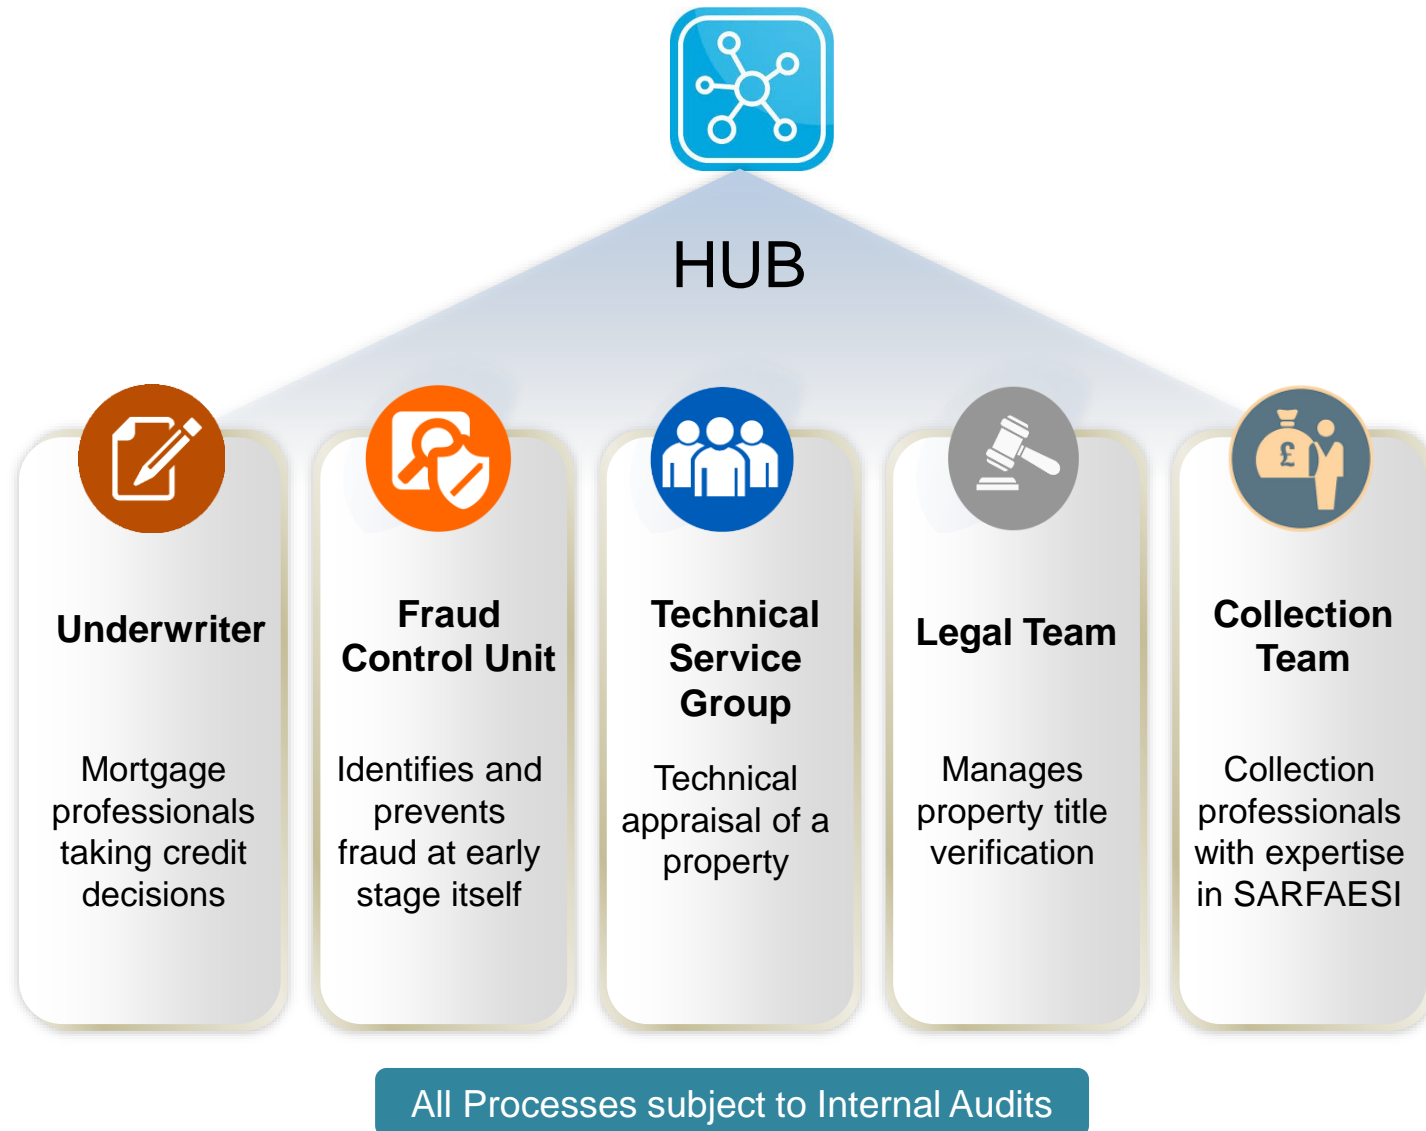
HUB

Underwriter

Mortgage professionals taking credit decisions

Fraud Control Unit

Identifies and prevents fraud at early stage itself

Technical Service Group

Technical appraisal of a property

Legal Team

Manages property title verification

Collection Team

Collection professionals with expertise in SARFAESI

All Processes subject to Internal Audits